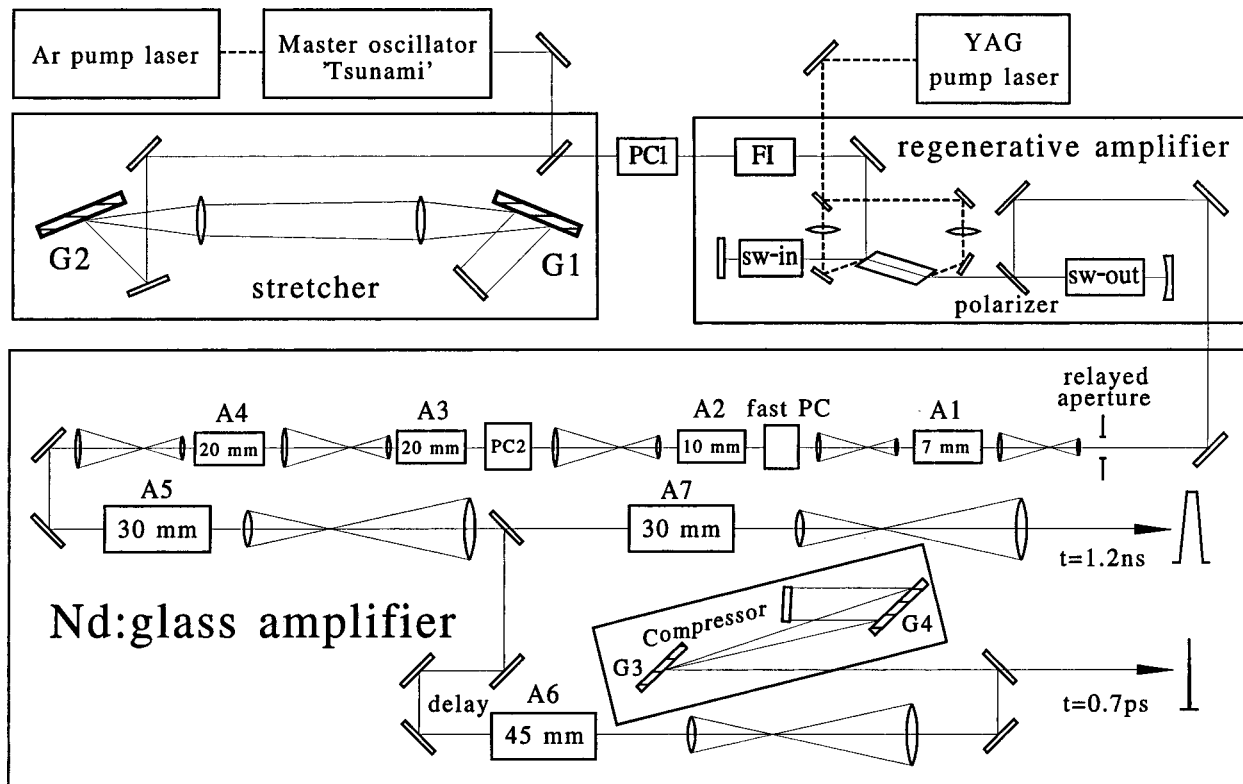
Ar pump laser

Master oscillator 'Tsunami'

YAG pump laser

PC1

FI

regenerative amplifier

G2

G1

stretcher

sw-in

sw-out

polarizer

relayed aperture

A4

20 mm

A3

20 mm

PC2

A2

10 mm

fast PC

A1

7 mm

A5

30 mm

A7

30 mm

t=1.2ns

Nd:glass amplifier

Compressor

G3

G4

delay

A6

45 mm

t=0.7ps